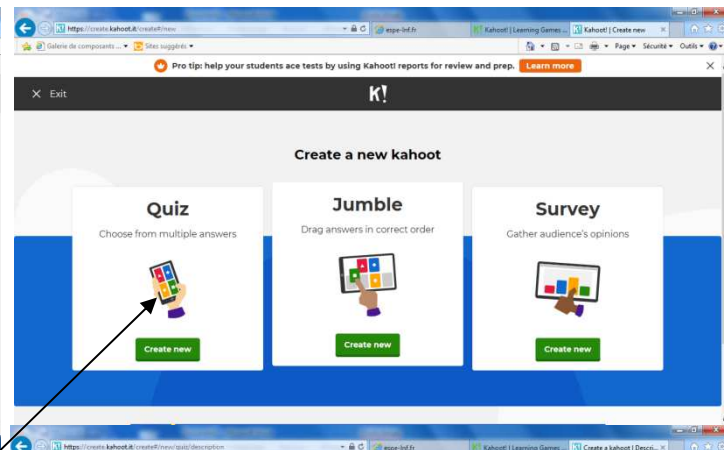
https://create.kahoot.it/create#/new
espe-lnf.fr
Kahoot! | Learning Games ...
Kahoot! | Create new
Galerie de composants ...
Sites suggérés
Page
Sécurité
Outils

Pro tip: help your students ace tests by using Kahoot! reports for review and prep.
Learn more

Exit
K!

Create a new kahoot

Quiz
Choose from multiple answers
Create new

Jumble
Drag answers in correct order
Create new

Survey
Gather audience's opinions
Create new

https://create.kahoot.it/create#/new/quiz/description
espe-lnf.fr
Kahoot! | Learning Games ...
Create a kahoot | Descri...